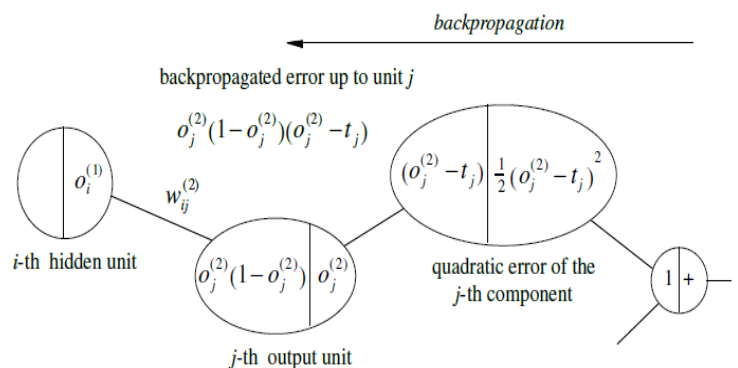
backpropagation

backpropagated error up to unit $j$

$o_j^{(2)}(1-o_j^{(2)})(o_j^{(2)}-t_j)$

$o_i^{(1)}$

$w_{ij}^{(2)}$

$i$-th hidden unit

$o_j^{(2)}(1-o_j^{(2)})$ | $o_j^{(2)}$

$j$-th output unit

$(o_j^{(2)}-t_j)$ | $\frac{1}{2}(o_j^{(2)}-t_j)^2$

quadratic error of the $j$-th component

1 | +